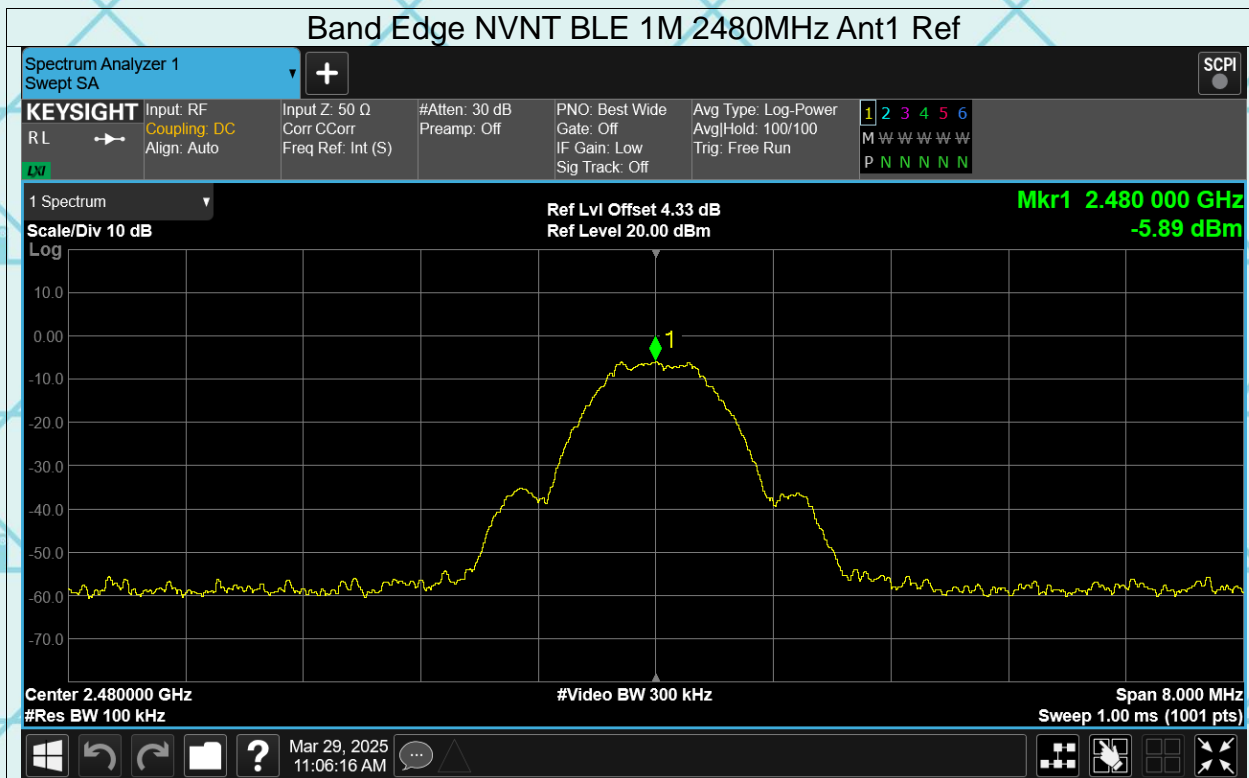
Band Edge NVNT BLE 1M 2480MHz Ant1 Ref

Spectrum Analyzer 1
Swept SA

SCPI

KEYSIGHT
RL
LXI

Input: RF
Coupling: DC
Align: Auto

Input Z: 50 Ω
Corr CCorr
Freq Ref: Int (S)

#Atten: 30 dB
Preamp: Off

PNO: Best Wide
Gate: Off
IF Gain: Low
Sig Track: Off

Avg Type: Log-Power
Avg|Hold: 100/100
Trig: Free Run

1 2 3 4 5 6
M W W W W W
P N N N N N

1 Spectrum
Scale/Div 10 dB
Log

Ref Lvl Offset 4.33 dB
Ref Level 20.00 dBm

Mkr1 2.480 000 GHz
-5.89 dBm

10.0
0.00
-10.0
-20.0
-30.0
-40.0
-50.0
-60.0
-70.0

1

Center 2.480000 GHz
#Res BW 100 kHz

#Video BW 300 kHz

Span 8.000 MHz
Sweep 1.00 ms (1001 pts)

Mar 29, 2025
11:06:16 AM